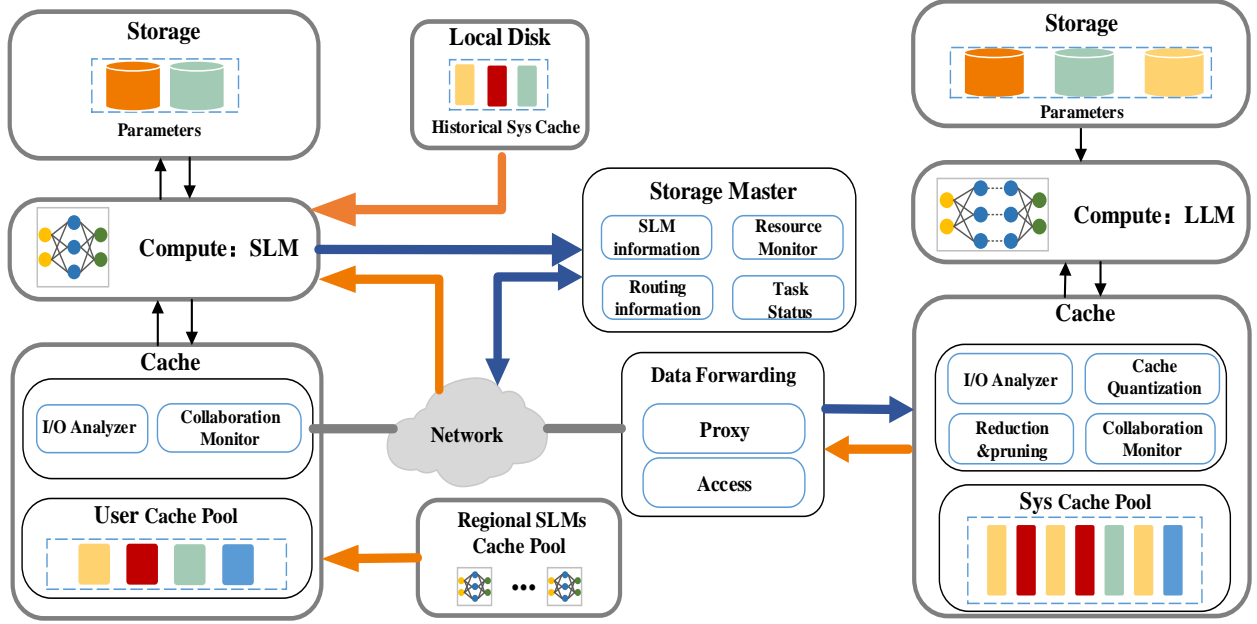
Storage

Parameters

Local Disk

Historical Sys Cache

Storage

Parameters

Compute：SLM

Storage Master

SLM information

Resource Monitor

Routing information

Task Status

Compute：LLM

Cache

Cache

I/O Analyzer

Collaboration Monitor

Network

Data Forwarding

Proxy

Access

I/O Analyzer

Cache Quantization

Reduction &pruning

Collaboration Monitor

User Cache Pool

Regional SLMs Cache Pool

•••

Sys Cache Pool